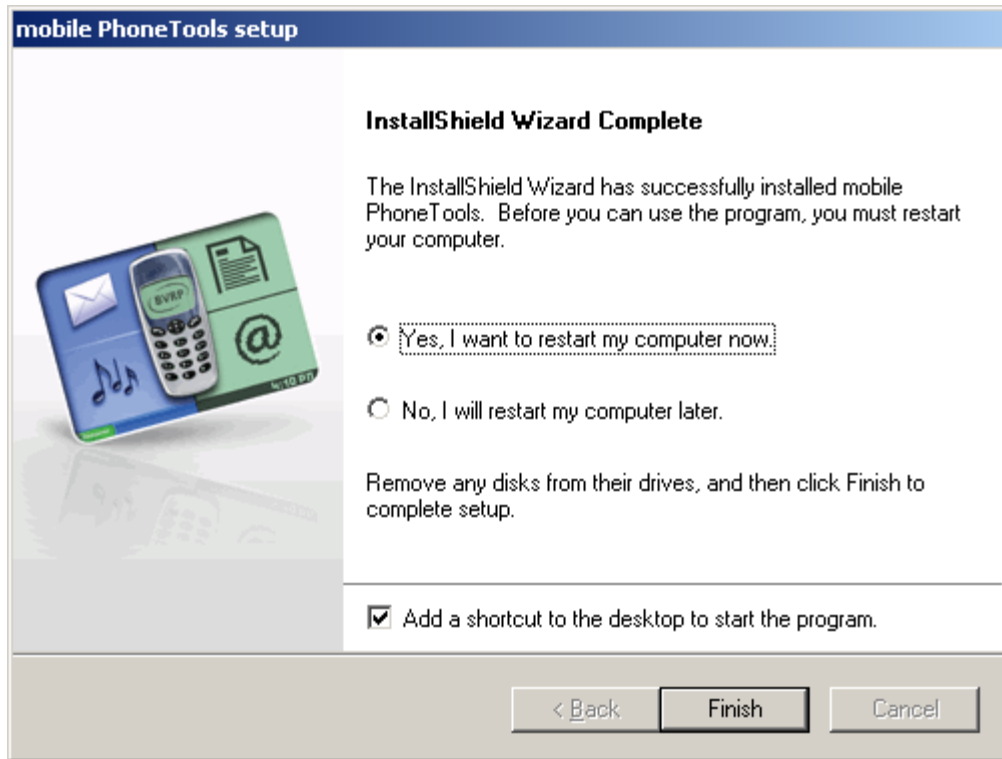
mobile PhoneTools setup

BVRP

4:10 PM

InstallShield Wizard Complete

The InstallShield Wizard has successfully installed mobile PhoneTools. Before you can use the program, you must restart your computer.

Yes, I want to restart my computer now.

No, I will restart my computer later.

Remove any disks from their drives, and then click Finish to complete setup.

Add a shortcut to the desktop to start the program.

< Back

Finish

Cancel